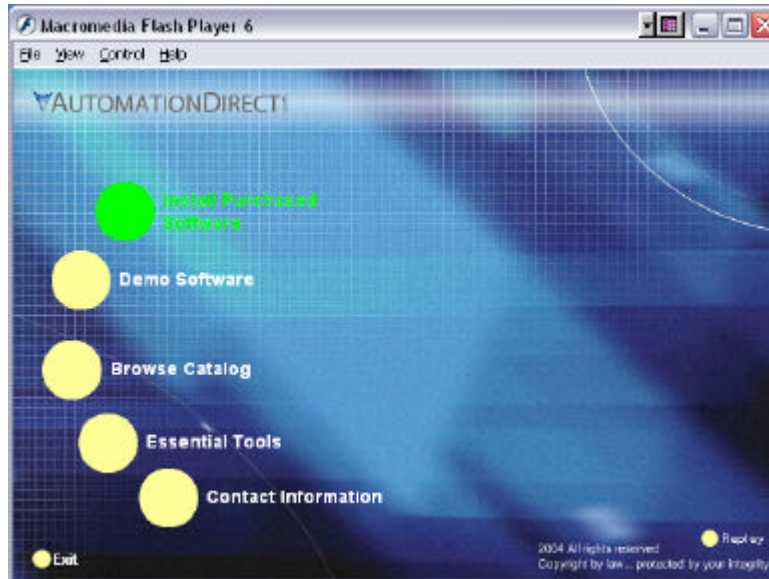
Macromedia Flash Player 6

File View Control Help

AUTOMATIONDIRECT

Install Purchased Software

Demo Software

Browse Catalog

Essential Tools

Contact Information

Exit

2004 All rights reserved
Copyright by law... protected by your Integrity

Replay